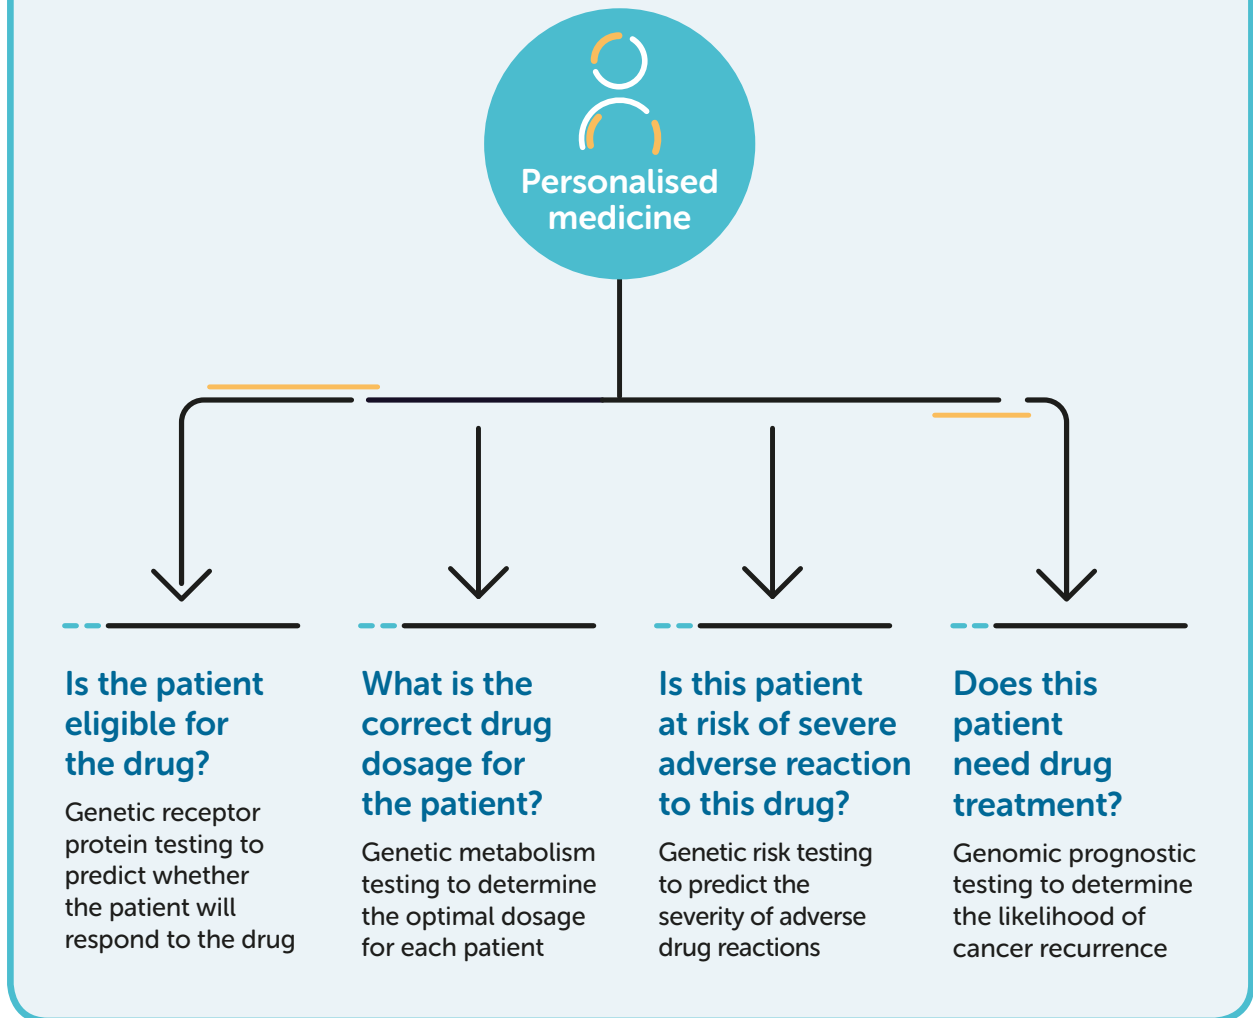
Personalised medicine

Is the patient eligible for the drug?

Genetic receptor protein testing to predict whether the patient will respond to the drug

What is the correct drug dosage for the patient?

Genetic metabolism testing to determine the optimal dosage for each patient

Is this patient at risk of severe adverse reaction to this drug?

Genetic risk testing to predict the severity of adverse drug reactions

Does this patient need drug treatment?

Genomic prognostic testing to determine the likelihood of cancer recurrence